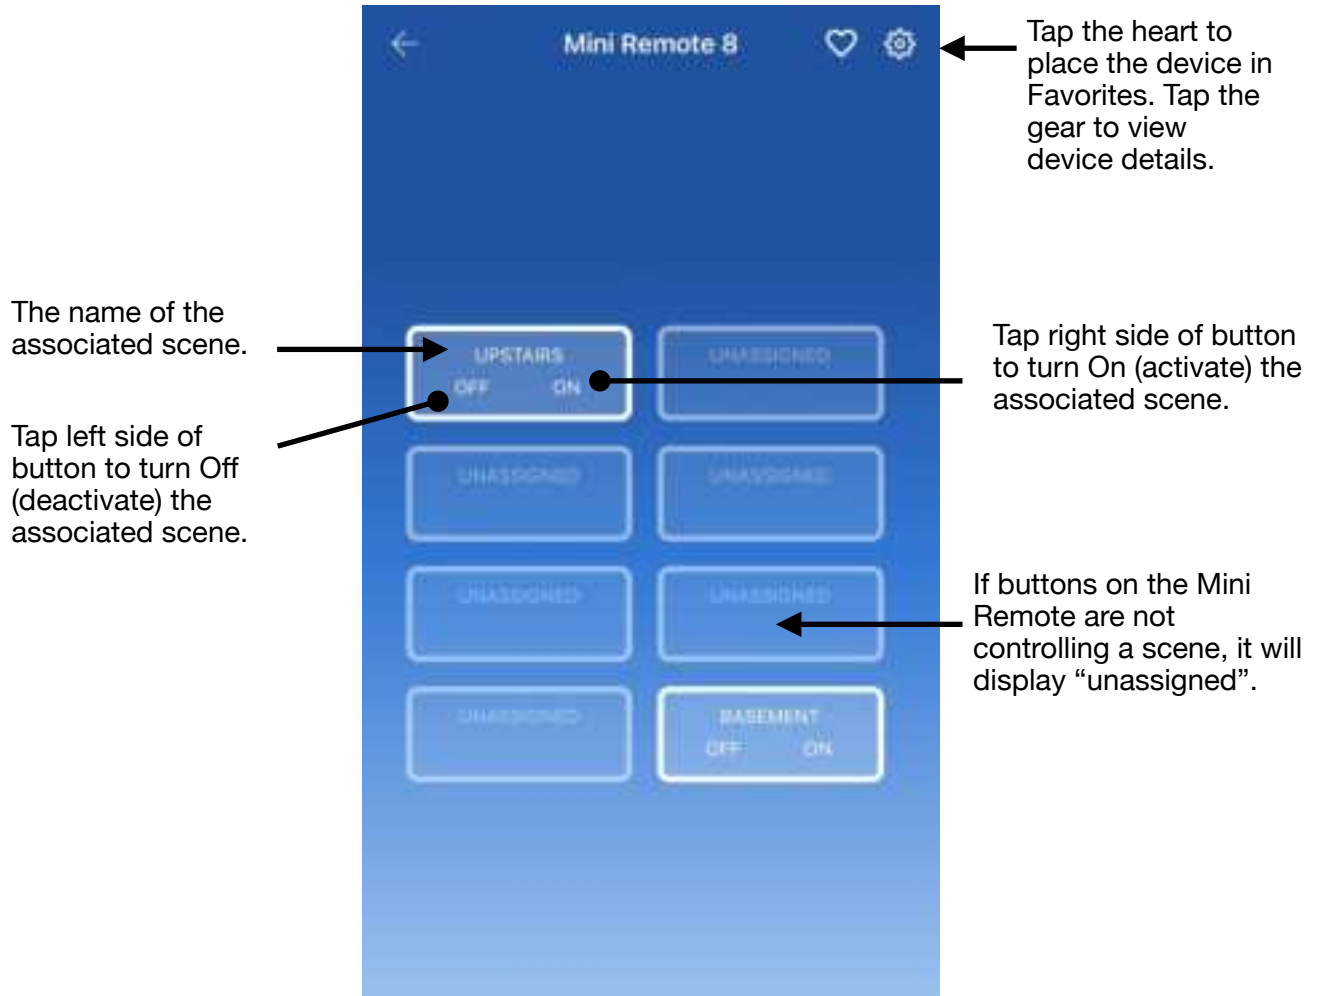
Mini Remote 8

Tap the heart to place the device in Favorites. Tap the gear to view device details.

The name of the associated scene.

Tap left side of button to turn Off (deactivate) the associated scene.

UPSTAIRS
OFF ON

UNASSIGNED

Tap right side of button to turn On (activate) the associated scene.

UNASSIGNED

UNASSIGNED

UNASSIGNED

UNASSIGNED

If buttons on the Mini Remote are not controlling a scene, it will display “unassigned”.

UNASSIGNED

BASEMENT
OFF ON